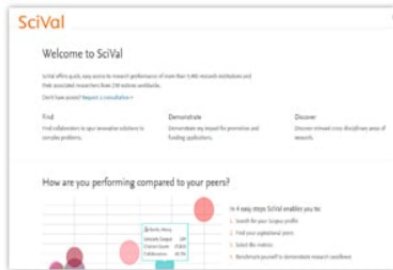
SciVal

Welcome to SciVal

SciVal offers quick, easy access to research performance of more than 9,400 research institutions and their associated researchers from 230 nations worldwide.

Don't have access? Request a consultation »

Find
Find collaborators to your innovative solutions to complex problems.

Demonstrate
Demonstrate my impact for promotion and funding applications.

Discover
Discover relevant cross disciplinary areas of research.

How are you performing compared to your peers?

In 4 easy steps SciVal enables you to:
1. Search for your Scopus profile
2. Find your organizational peers
3. Select the metrics
4. Benchmark yourself to demonstrate research excellence

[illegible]
Scholarly Output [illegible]
Citation Count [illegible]
Collaboration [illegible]